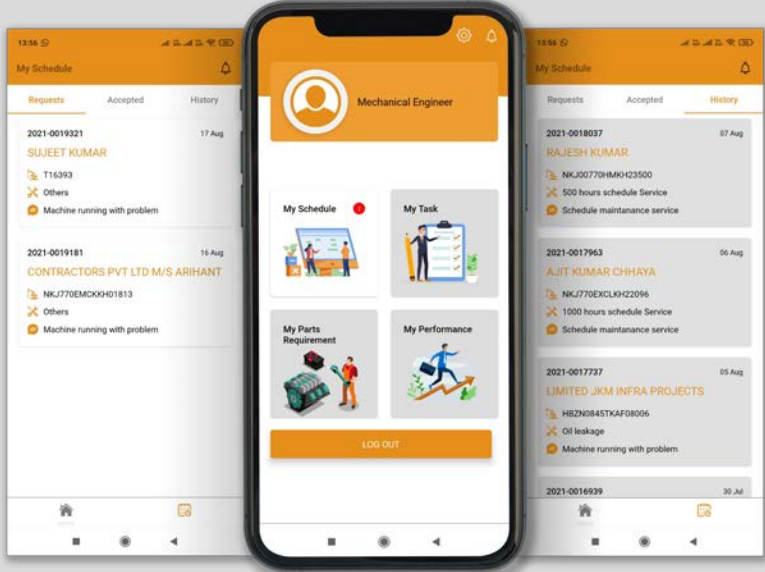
13:56

My Schedule

Requests Accepted History

2021-0019321 17 Aug
SUJEET KUMAR
T16393
Others
Machine running with problem

2021-0019181 16 Aug
CONTRACTORS PVT LTD M/S ARIHANT
NKJ770EMCKKH01813
Others
Machine running with problem

Mechanical Engineer

My Schedule
My Task
My Parts Requirement
My Performance

LOG OUT

13:56

My Schedule

Requests Accepted History

2021-0018037 07 Aug
RAJESH KUMAR
NKJ00770HMKH23500
500 hours schedule Service
Schedule maintanance service

2021-0017963 06 Aug
AJIT KUMAR CHHAYA
NKJ770EXCLKH22096
1000 hours schedule Service
Schedule maintanance service

2021-0017737 05 Aug
LIMITED JKM INFRA PROJECTS
HBZN0845TKAF08006
Oil leakage
Machine running with problem

2021-0016939 30 Jul